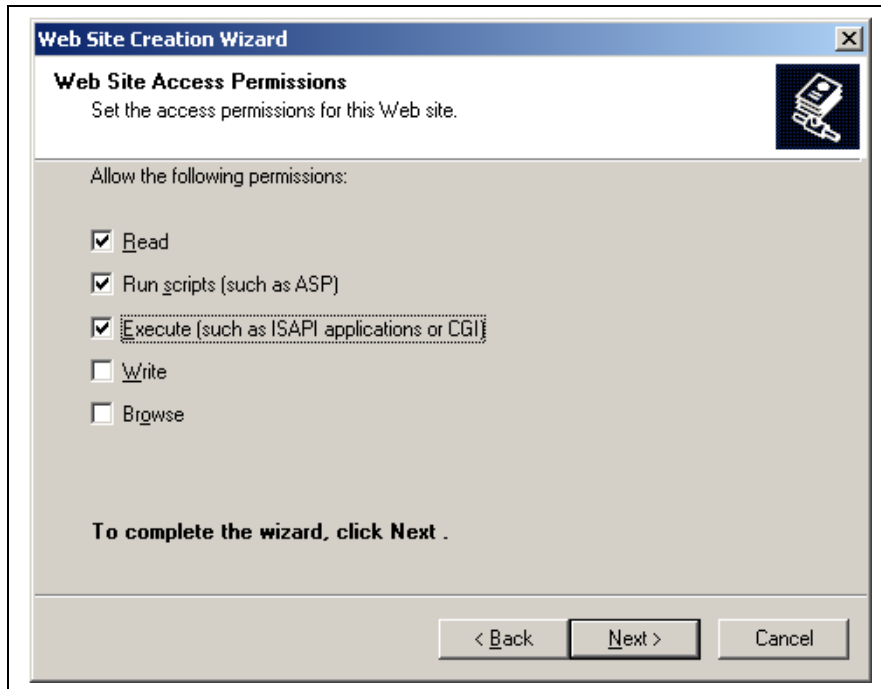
Web Site Creation Wizard

Web Site Access Permissions
Set the access permissions for this Web site.

Allow the following permissions:

Read

Run scripts (such as ASP)

Execute (such as ISAPI applications or CGI)

Write

Browse

To complete the wizard, click Next .

< Back

Next >

Cancel